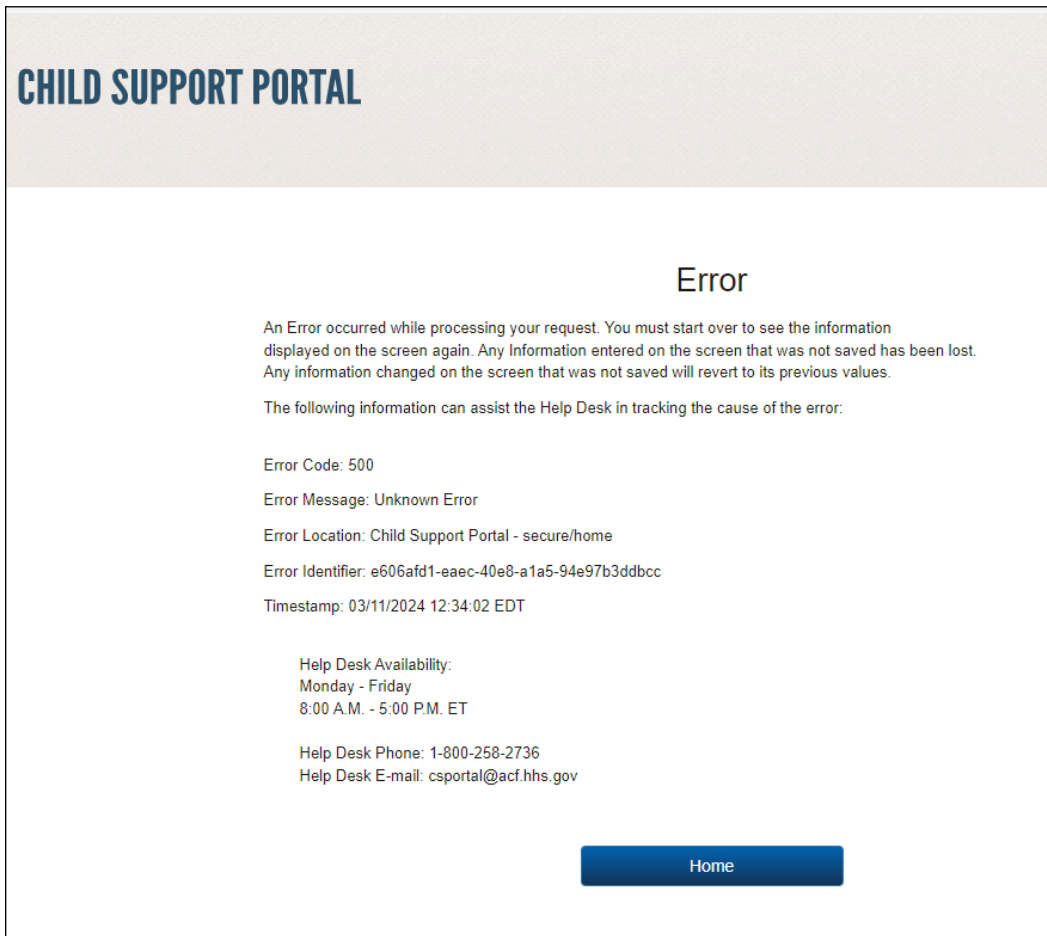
CHILD SUPPORT PORTAL

Error

An Error occurred while processing your request. You must start over to see the information displayed on the screen again. Any Information entered on the screen that was not saved has been lost. Any information changed on the screen that was not saved will revert to its previous values.

The following information can assist the Help Desk in tracking the cause of the error:

Error Code: 500

Error Message: Unknown Error

Error Location: Child Support Portal - secure/home

Error Identifier: e606afd1-eaec-40e8-a1a5-94e97b3ddbcc

Timestamp: 03/11/2024 12:34:02 EDT

Help Desk Availability:
Monday - Friday
8:00 A.M. - 5:00 P.M. ET

Help Desk Phone: 1-800-258-2736
Help Desk E-mail: csportal@acf.hhs.gov

Home